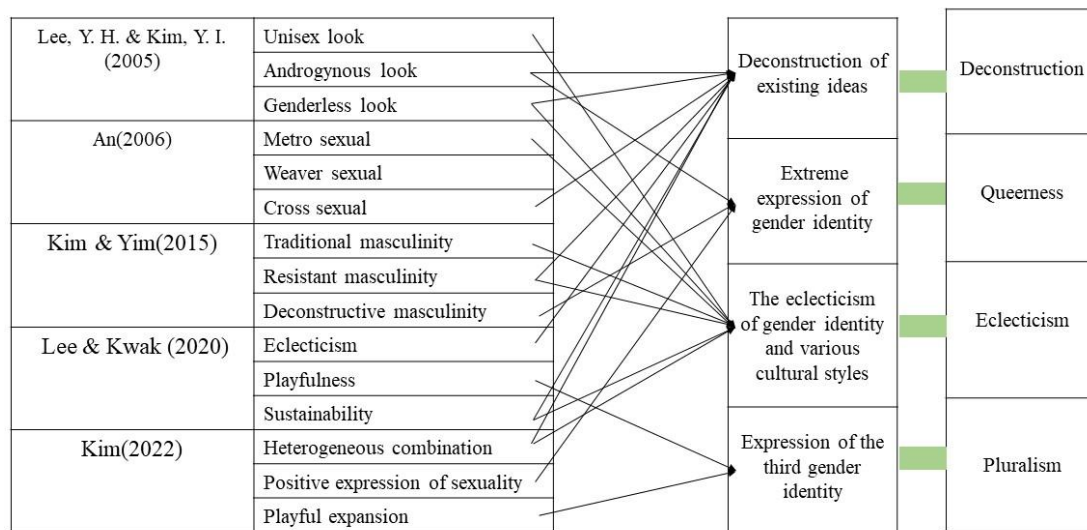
| | |
|---|---|
| Lee, Y. H. & Kim, Y. I. (2005) | Unisex look |
| | Androgynous look |
| | Genderless look |
| An(2006) | Metro sexual |
| | Weaver sexual |
| | Cross sexual |
| Kim & Yim(2015) | Traditional masculinity |
| | Resistant masculinity |
| | Deconstructive masculinity |
| Lee & Kwak (2020) | Eclecticism |
| | Playfulness |
| | Sustainability |
| Kim(2022) | Heterogeneous combination |
| | Positive expression of sexuality |
| | Playful expansion |

| | |
|---|---|
| Deconstruction of existing ideas | Deconstruction |
| Extreme expression of gender identity | Queerness |
| The eclecticism of gender identity and various cultural styles | Eclecticism |
| Expression of the third gender identity | Pluralism |